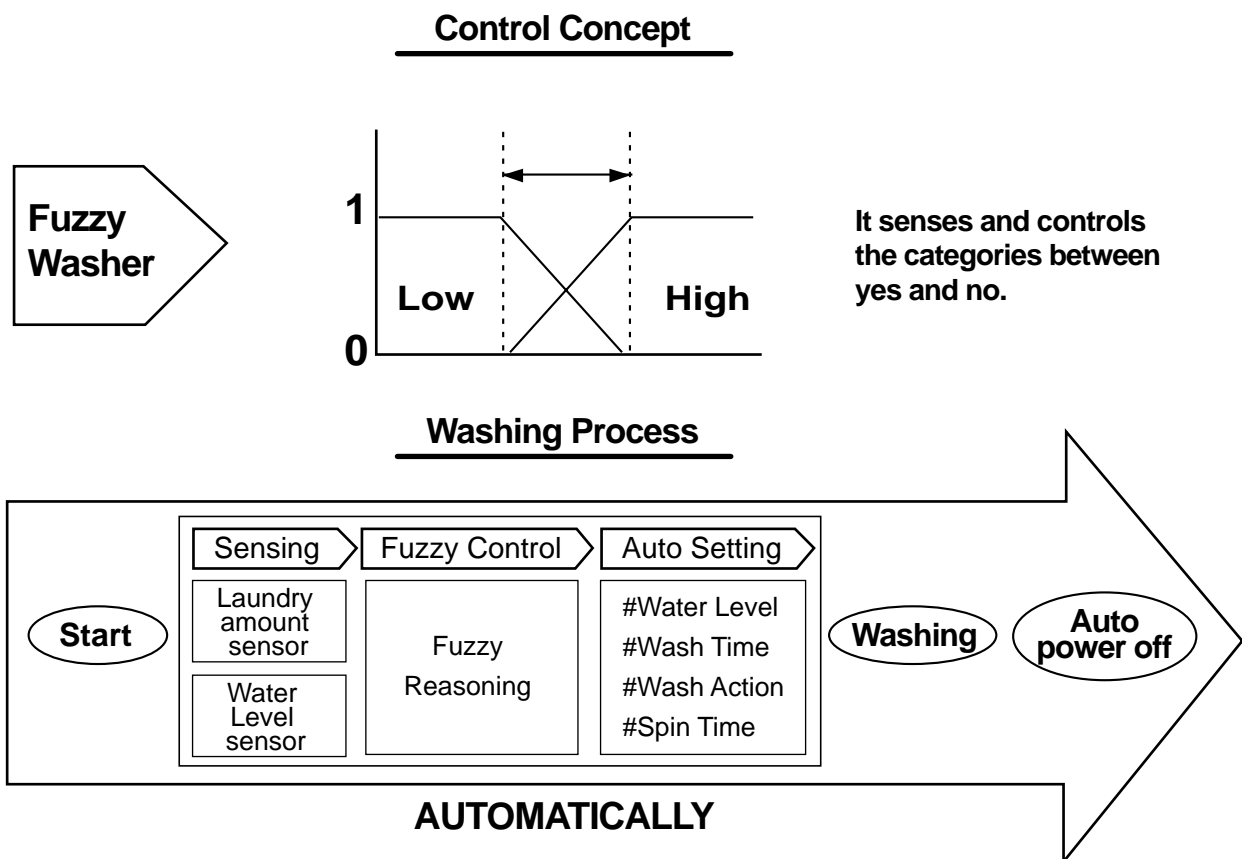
Control Concept

Fuzzy Washer

1

0

Low

High

It senses and controls the categories between yes and no.

Washing Process

Start

Sensing

Fuzzy Control

Auto Setting

Laundry amount sensor

Water Level sensor

Fuzzy Reasoning

#Water Level
#Wash Time
#Wash Action
#Spin Time

Washing

Auto power off

AUTOMATICALLY